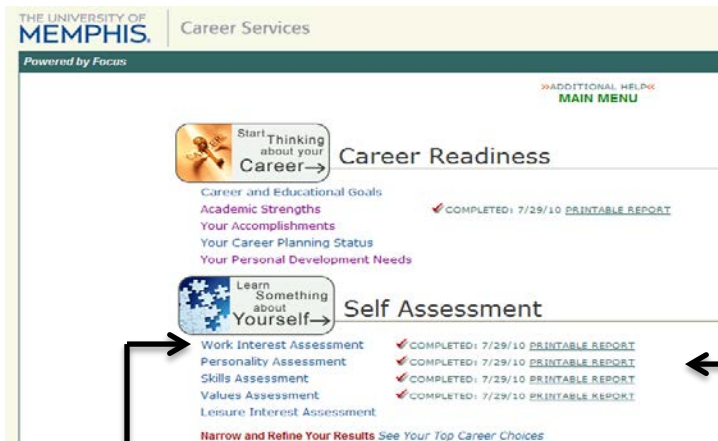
THE UNIVERSITY OF MEMPHIS. Career Services

Powered by Focus

>>ADDITIONAL HELP<<
MAIN MENU

Start Thinking about your Career→ Career Readiness

Career and Educational Goals
Academic Strengths ✔COMPLETED: 7/29/10 PRINTABLE REPORT
Your Accomplishments
Your Career Planning Status
Your Personal Development Needs

Learn Something about Yourself→ Self Assessment

Work Interest Assessment ✔COMPLETED: 7/29/10 PRINTABLE REPORT
Personality Assessment ✔COMPLETED: 7/29/10 PRINTABLE REPORT
Skills Assessment ✔COMPLETED: 7/29/10 PRINTABLE REPORT
Values Assessment ✔COMPLETED: 7/29/10 PRINTABLE REPORT
Leisure Interest Assessment

Narrow and Refine Your Results See Your Top Career Choices